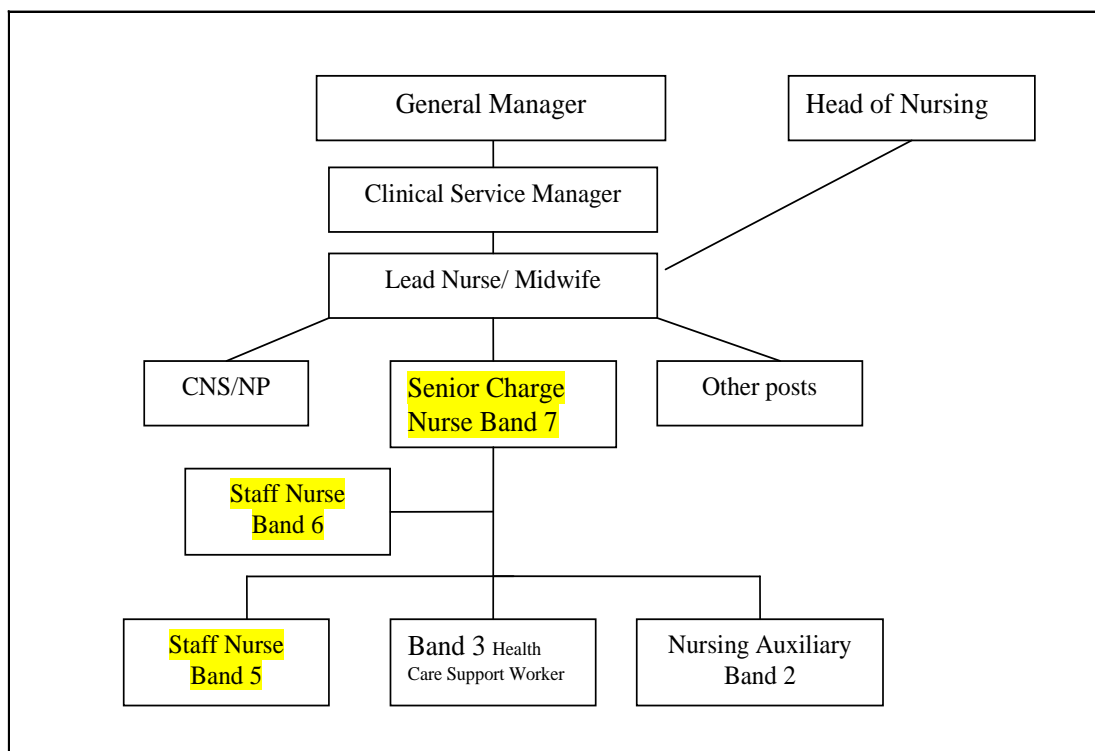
General Manager

Head of Nursing

Clinical Service Manager

Lead Nurse/ Midwife

CNS/NP

Senior Charge Nurse Band 7

Other posts

Staff Nurse Band 6

Staff Nurse Band 5

Band 3 Health Care Support Worker

Nursing Auxiliary Band 2